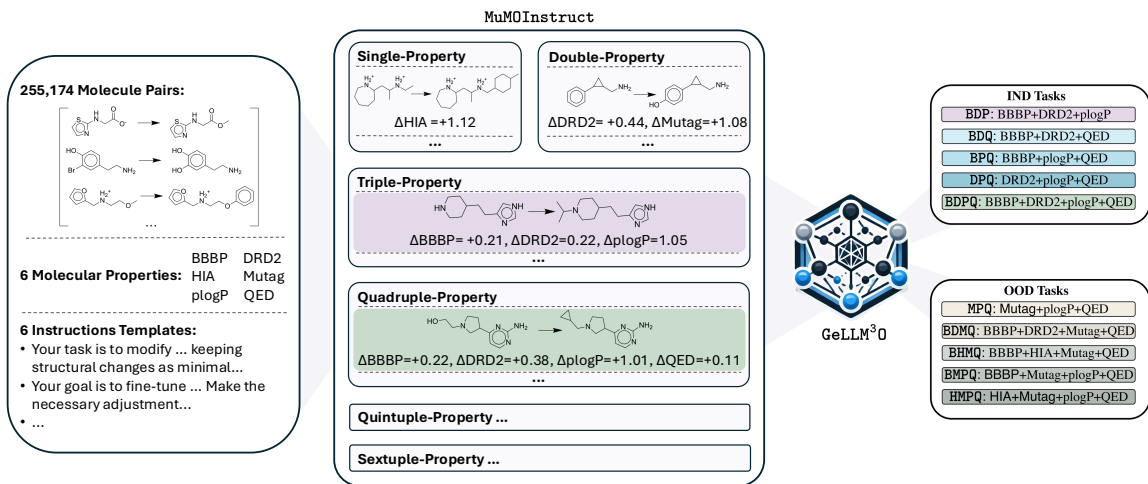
MuMOInstruct

255,174 Molecule Pairs:

...

6 Molecular Properties: BBBP DRD2 HIA Mutag plogP QED

6 Instructions Templates:
• Your task is to modify ... keeping structural changes as minimal...
• Your goal is to fine-tune ... Make the necessary adjustment...
• ...

Single-Property
ΔHIA =+1.12
...

Double-Property
ΔDRD2= +0.44, ΔMutag=+1.08
...

Triple-Property
ΔBBBP= +0.21, ΔDRD2=0.22, ΔplogP=1.05
...

Quadruple-Property
ΔBBBP=+0.22, ΔDRD2=+0.38, ΔplogP=+1.01, ΔQED=+0.11
...

Quintuple-Property ...

Sextuple-Property ...

GeLLM$^3$O

IND Tasks
BDP: BBBP+DRD2+plogP
BDQ: BBBP+DRD2+QED
BPQ: BBBP+plogP+QED
DPQ: DRD2+plogP+QED
BDPQ: BBBP+DRD2+plogP+QED

OOD Tasks
MPQ: Mutag+plogP+QED
BDMQ: BBBP+DRD2+Mutag+QED
BHMQ: BBBP+HIA+Mutag+QED
BMPQ: BBBP+Mutag+plogP+QED
HMPQ: HIA+Mutag+plogP+QED